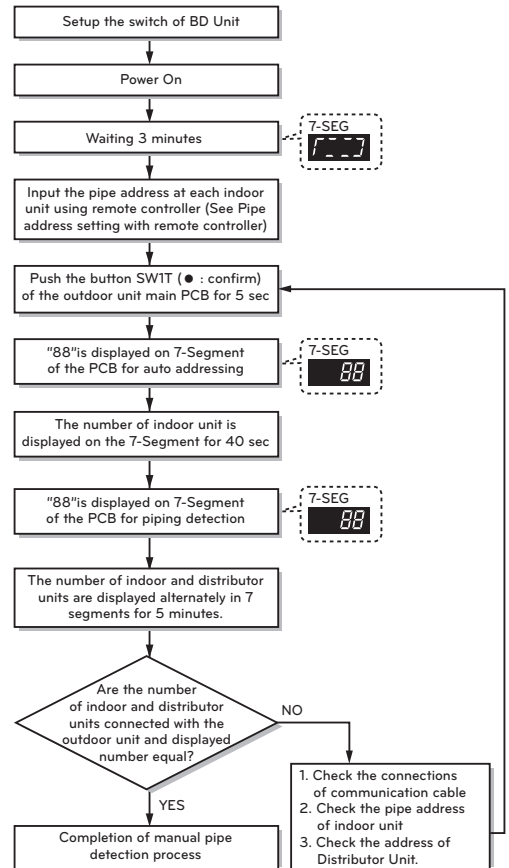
Setup the switch of BD Unit

Power On

Waiting 3 minutes

7-SEG

[--]

Input the pipe address at each indoor unit using remote controller (See Pipe address setting with remote controller)

Push the button SW1T (● : confirm) of the outdoor unit main PCB for 5 sec

"88"is displayed on 7-Segment of the PCB for auto addressing

7-SEG

88

The number of indoor unit is displayed on the 7-Segment for 40 sec

"88"is displayed on 7-Segment of the PCB for piping detection

7-SEG

88

The number of indoor and distributor units are displayed alternately in 7 segments for 5 minutes.

Are the number of indoor and distributor units connected with the outdoor unit and displayed number equal?

NO

1. Check the connections of communication cable
2. Check the pipe address of indoor unit
3. Check the address of Distributor Unit.

YES

Completion of manual pipe detection process